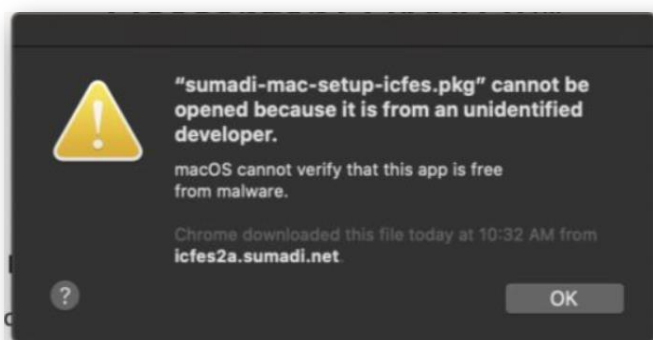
"sumadi-mac-setup-icfes.pkg" cannot be opened because it is from an unidentified developer.

macOS cannot verify that this app is free from malware.

Chrome downloaded this file today at 10:32 AM from icfes2a.sumadi.net.

?

OK